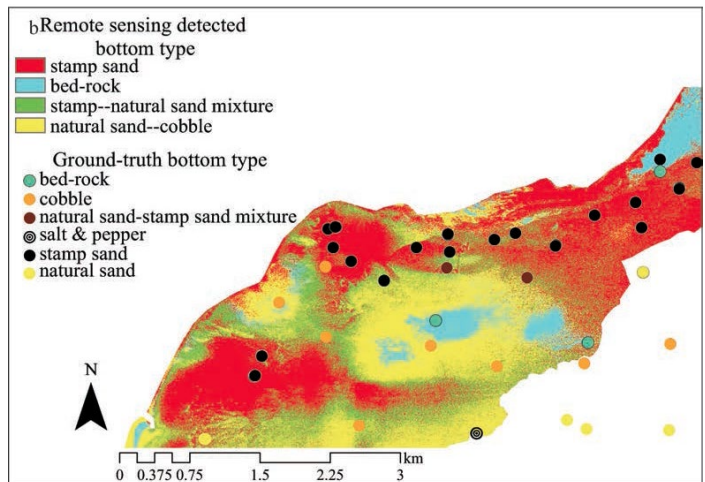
b Remote sensing detected
bottom type
stamp sand
bed-rock
stamp--natural sand mixture
natural sand--cobble

Ground-truth bottom type
bed-rock
cobble
natural sand-stamp sand mixture
salt & pepper
stamp sand
natural sand

N

0 0.375 0.75 1.5 2.25 3 km